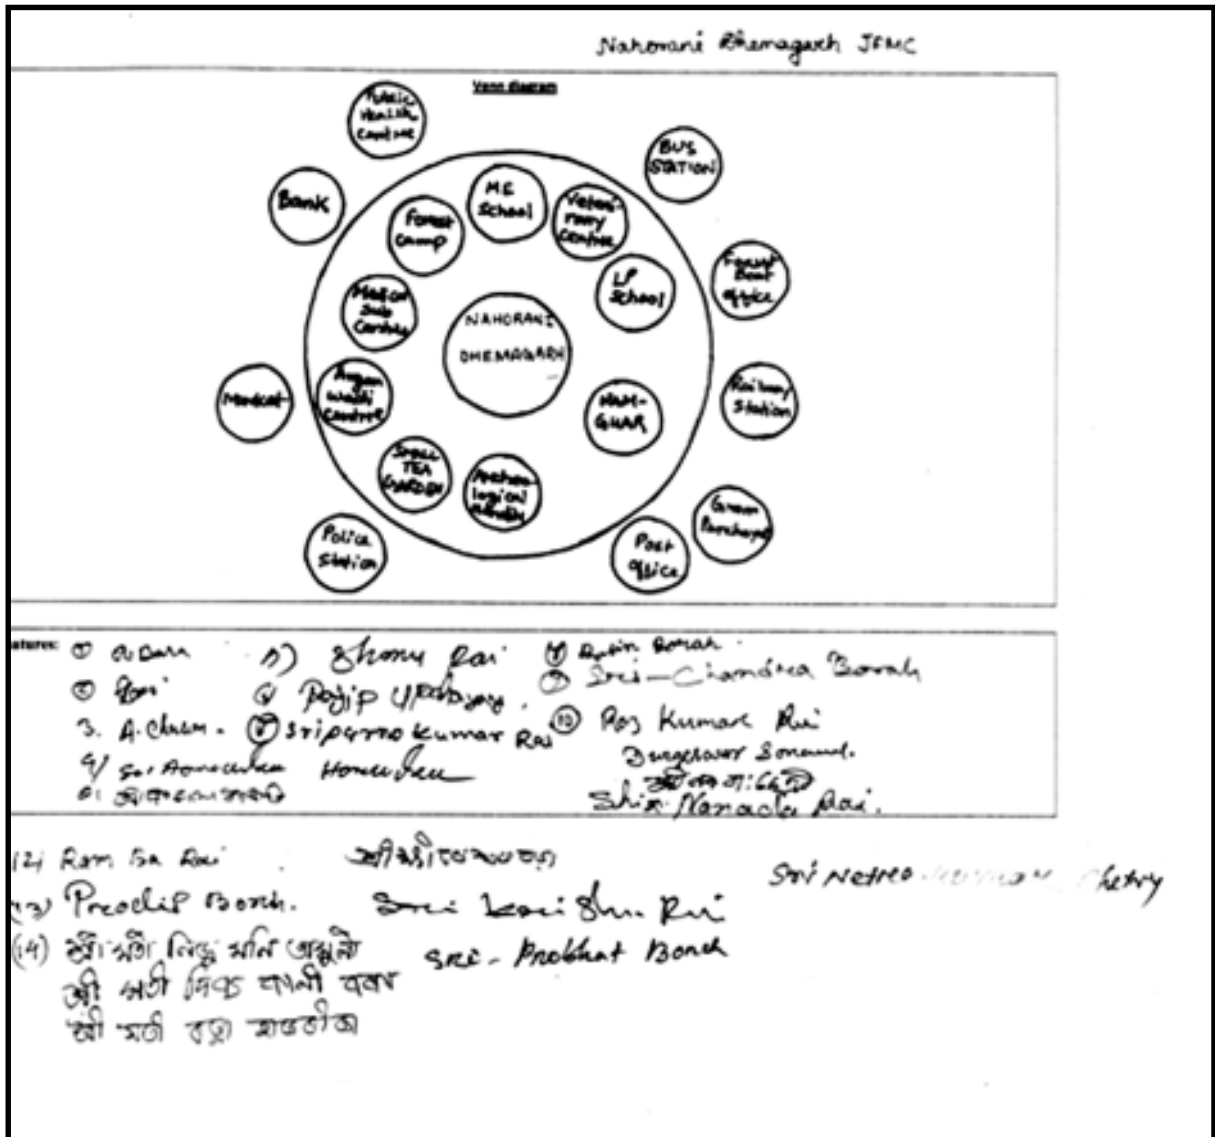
Nahorani Dhemagarh JFMC

Venn diagram

Public Health Centre

BUS STATION

Bank

ME School

Forest Camp

Veterinary Centre

Forest Beat Office

LP School

Market Sub Centre

NAHORANI DHEMAGARH

Market

Anganwadi Centre

Railway Station

NAMGHAR

Small TEA GARDEN

Archaeological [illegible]

Gram Panchayat

Police Station

Post Office

atures: ① A.Dam
② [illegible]
3. A.Chum.
4/ Sri Amarendra
5. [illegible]

6) Ghonu Rai
⑦ Pojip Upadhyay.
⑧ Sripurno Kumar Rai
Homeshwar

⑨ Bipin Borah.
⑩ Sri-Chandra Borah
⑪ Raj Kumar Rai
Durgeswar Sonowal.
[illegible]
Shiv Narayan Rai.

12) Ram Ba Rai
13) Preedip Borah.
(14) শ্ৰী মতী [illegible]
শ্ৰী মতী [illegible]
শ্ৰী মতী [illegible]

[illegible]
Sri Kanti Bhu Rai
Sri - Probhat Borah

Sri Netrea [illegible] Chetry